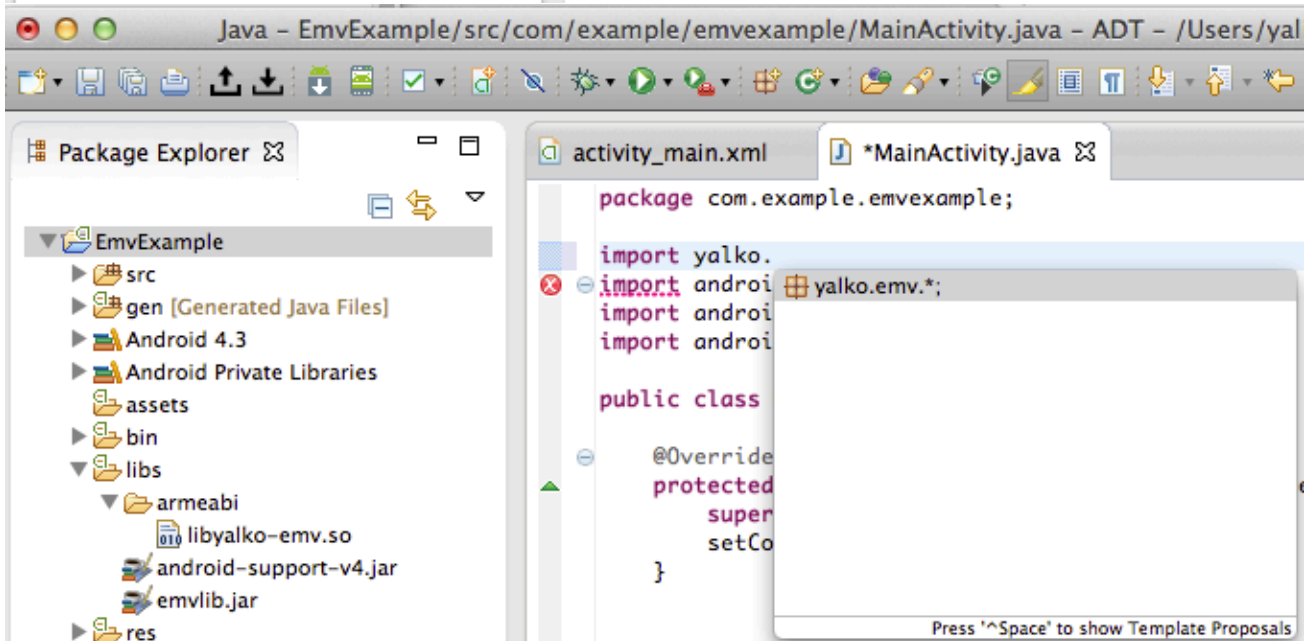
Java – EmvExample/src/com/example/emvexample/MainActivity.java – ADT – /Users/yal

Package Explorer

EmvExample
src
gen [Generated Java Files]
Android 4.3
Android Private Libraries
assets
bin
libs
armeabi
libyalko-emv.so
android-support-v4.jar
emvlib.jar
res

activity_main.xml
*MainActivity.java

package com.example.emvexample;

import yalko.
import androi
import androi
import androi

public class

@Override
protected
super
setCo
}

yalko.emv.*;

Press '^Space' to show Template Proposals